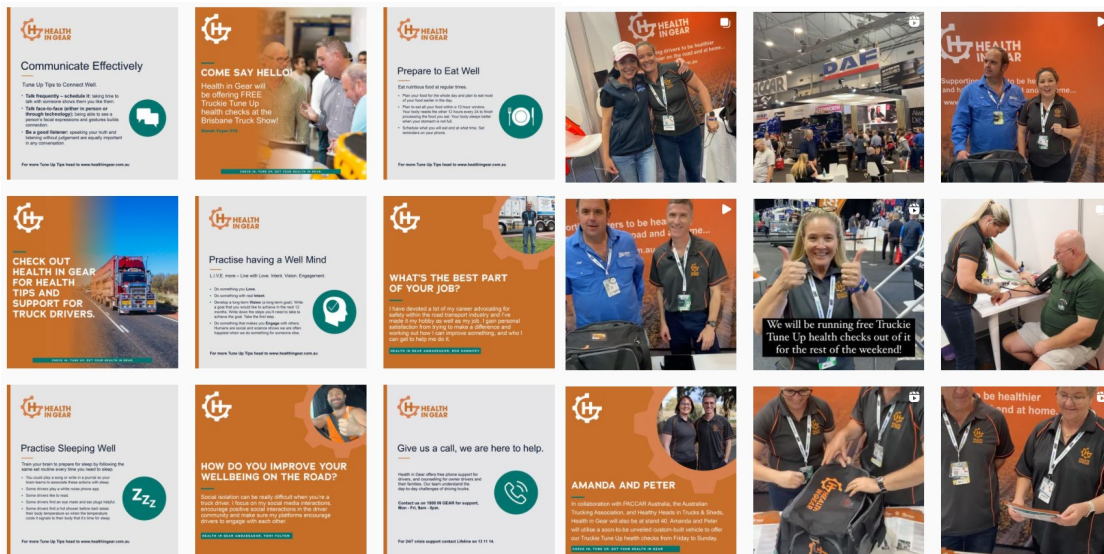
HEALTH IN GEAR

Communicate Effectively

Tune Up Tips to Connect Well.

Talk frequently – schedule it: taking time to talk with someone shows them you like them.

Talk face-to-face (either in person or through technology): being able to see a person's facial expressions and gestures builds connection.

Be a good listener: speaking your truth and listening without judgement are equally important in any conversation.

For more Tune Up Tips head to www.healthingear.com.au

COME SAY HELLO!

Health in Gear will be offering FREE Truckie Tune Up health checks at the Brisbane Truck Show!

CHECK IN. TUNE UP. GET YOUR HEALTH IN GEAR.

HEALTH IN GEAR

Prepare to Eat Well

Eat nutritious food at regular times.

For more Tune Up Tips head to www.healthingear.com.au

CHECK IN. TUNE UP. GET YOUR HEALTH IN GEAR.

HEALTH IN GEAR

DAF

HEALTH IN GEAR

CHECK OUT HEALTH IN GEAR FOR HEALTH TIPS AND SUPPORT FOR TRUCK DRIVERS.

CHECK IN. TUNE UP. GET YOUR HEALTH IN GEAR.

HEALTH IN GEAR

Practise having a Well Mind

L.I.V.E. more – Live with Love. Intent. Vision. Engagement.

Do something you Love.

Do something with real Intent.

Do something that makes you Engage with others.

For more Tune Up Tips head to www.healthingear.com.au

WHAT'S THE BEST PART OF YOUR JOB?

HEALTH IN GEAR AMBASSADOR

We will be running free Truckie Tune Up health checks out of it for the rest of the weekend!

HEALTH IN GEAR

Practise Sleeping Well

For more Tune Up Tips head to www.healthingear.com.au

HOW DO YOU IMPROVE YOUR WELLBEING ON THE ROAD?

Social isolation can be really difficult when you're a truck driver. I focus on my social media interactions, encourage positive social interactions in the driver community and make sure my platforms encourage drivers to engage with each other.

HEALTH IN GEAR AMBASSADOR, TONY FOSTER

HEALTH IN GEAR

Give us a call, we are here to help.

Contact us on 1800 IN GEAR for support. Mon - Fri, 9am - 5pm.

For 24/7 crisis support contact Lifeline on 13 11 14.

AMANDA AND PETER

In collaboration with PACCAR Australia, the Australian Trucking Association, and Healthy Heads in Trucks & Sheds, Health in Gear will also be at stand 40. Amanda and Peter will utilise a soon-to-be unveiled custom-built vehicle to offer our Truckie Tune Up health checks from Friday to Sunday.

CHECK IN. TUNE UP. GET YOUR HEALTH IN GEAR.

be healthier at home.